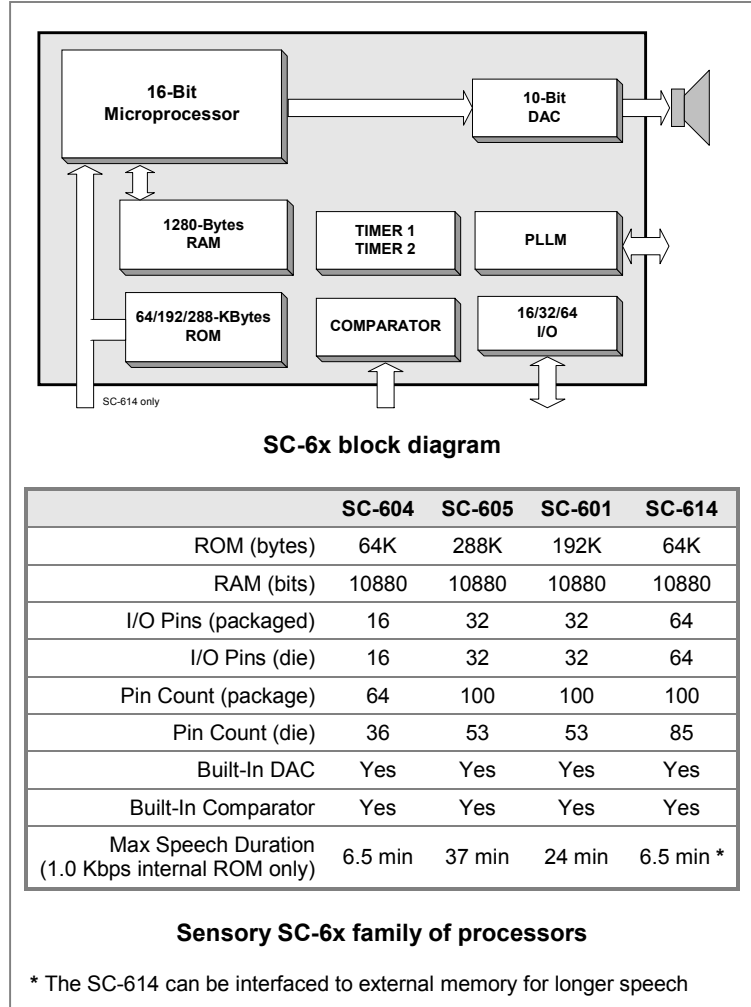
16-Bit Microprocessor

10-Bit DAC

1280-Bytes RAM

TIMER 1 TIMER 2

PLLM

64/192/288-KBytes ROM

COMPARATOR

16/32/64 I/O

SC-614 only

SC-6x block diagram

| | SC-604 | SC-605 | SC-601 | SC-614 |
|---|---|---|---|---|
| ROM (bytes) | 64K | 288K | 192K | 64K |
| RAM (bits) | 10880 | 10880 | 10880 | 10880 |
| I/O Pins (packaged) | 16 | 32 | 32 | 64 |
| I/O Pins (die) | 16 | 32 | 32 | 64 |
| Pin Count (package) | 64 | 100 | 100 | 100 |
| Pin Count (die) | 36 | 53 | 53 | 85 |
| Built-In DAC | Yes | Yes | Yes | Yes |
| Built-In Comparator | Yes | Yes | Yes | Yes |
| Max Speech Duration (1.0 Kbps internal ROM only) | 6.5 min | 37 min | 24 min | 6.5 min * |

Sensory SC-6x family of processors

* The SC-614 can be interfaced to external memory for longer speech